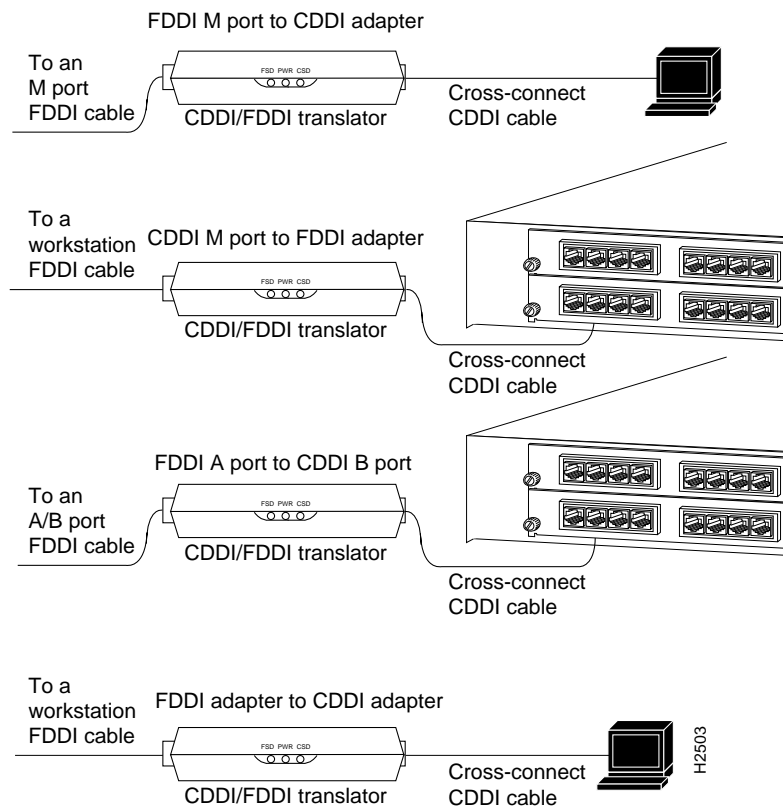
FDDI M port to CDDI adapter

To an M port FDDI cable

FSD PWR CSD

CDDI/FDDI translator

Cross-connect CDDI cable

To a workstation FDDI cable

CDDI M port to FDDI adapter

FSD PWR CSD

CDDI/FDDI translator

Cross-connect CDDI cable

FDDI A port to CDDI B port

To an A/B port FDDI cable

FSD PWR CSD

CDDI/FDDI translator

Cross-connect CDDI cable

To a workstation FDDI cable

FDDI adapter to CDDI adapter

FSD PWR CSD

CDDI/FDDI translator

Cross-connect CDDI cable

H2503